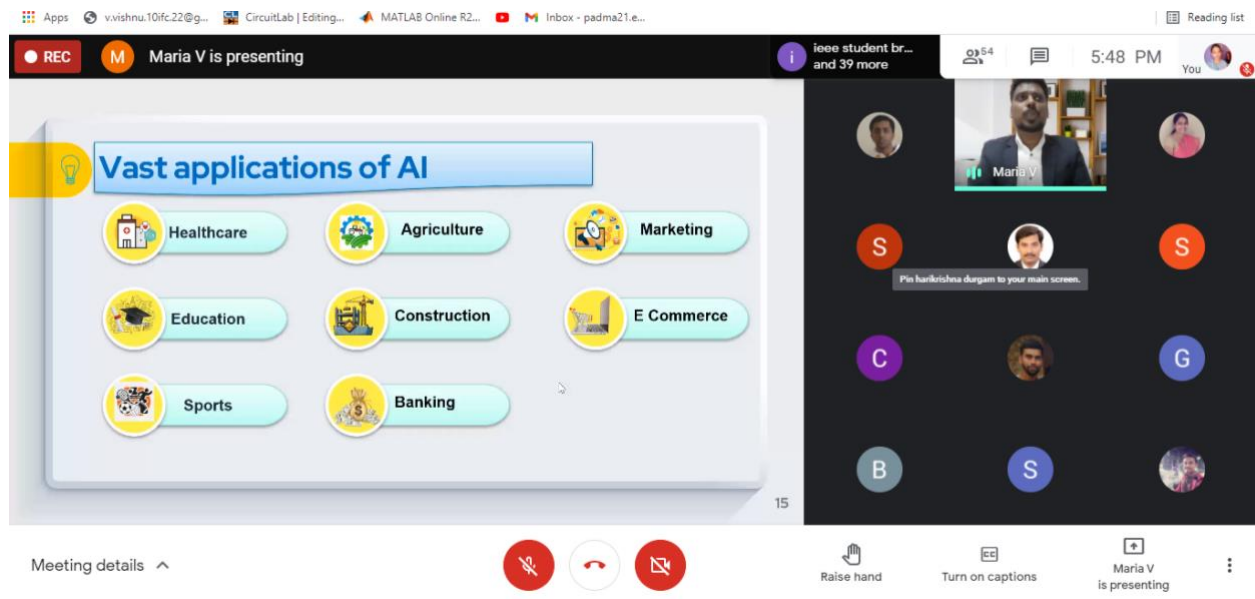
Apps v.vishnu.10ifc.22@g... CircuitLab | Editing... MATLAB Online R2... Inbox - padma21.e... Reading list

REC M Maria V is presenting

i ieee student br... and 39 more 54 5:48 PM You

Vast applications of AI

Healthcare
Agriculture
Marketing
Education
Construction
E Commerce
Sports
Banking

15

Maria V

S
Pin harikrishna durgam to your main screen.
S
C
G
B
S

Meeting details

Raise hand
Turn on captions
Maria V is presenting